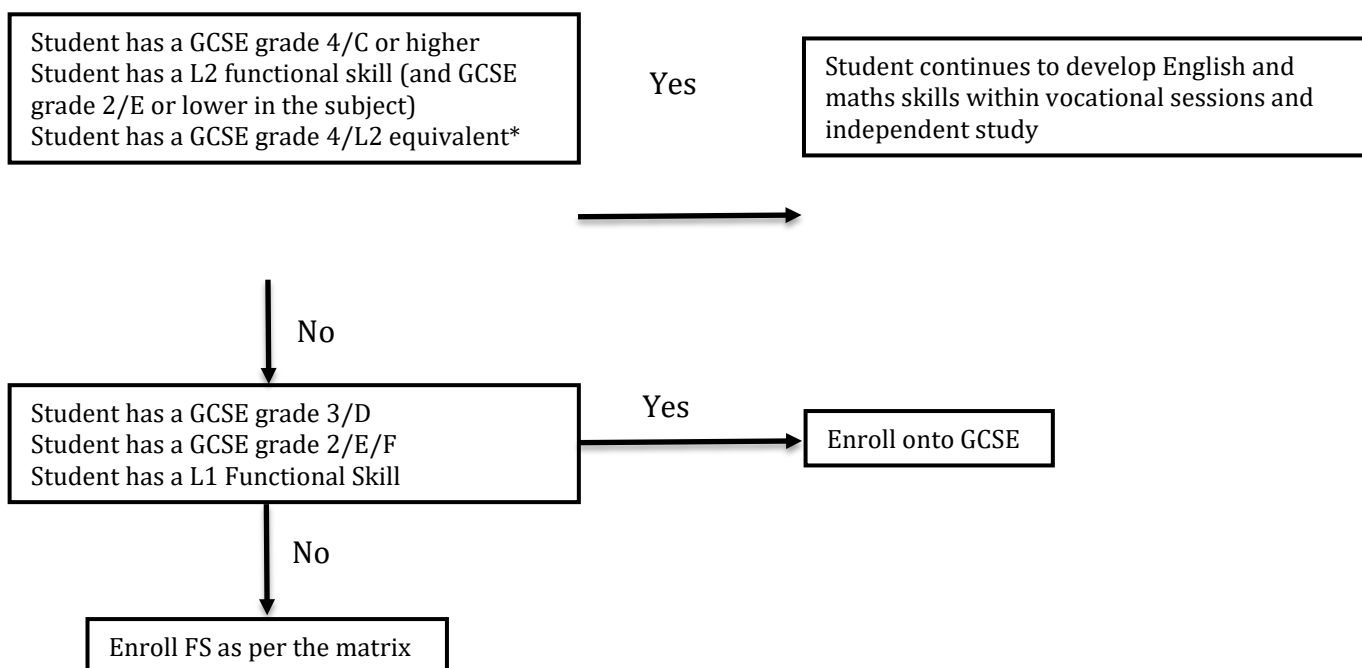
Student has a GCSE grade 4/C or higher
Student has a L2 functional skill (and GCSE grade 2/E or lower in the subject)
Student has a GCSE grade 4/L2 equivalent*

Yes

Student continues to develop English and maths skills within vocational sessions and independent study

No

Student has a GCSE grade 3/D
Student has a GCSE grade 2/E/F
Student has a L1 Functional Skill

Yes

Enroll onto GCSE

No

Enroll FS as per the matrix